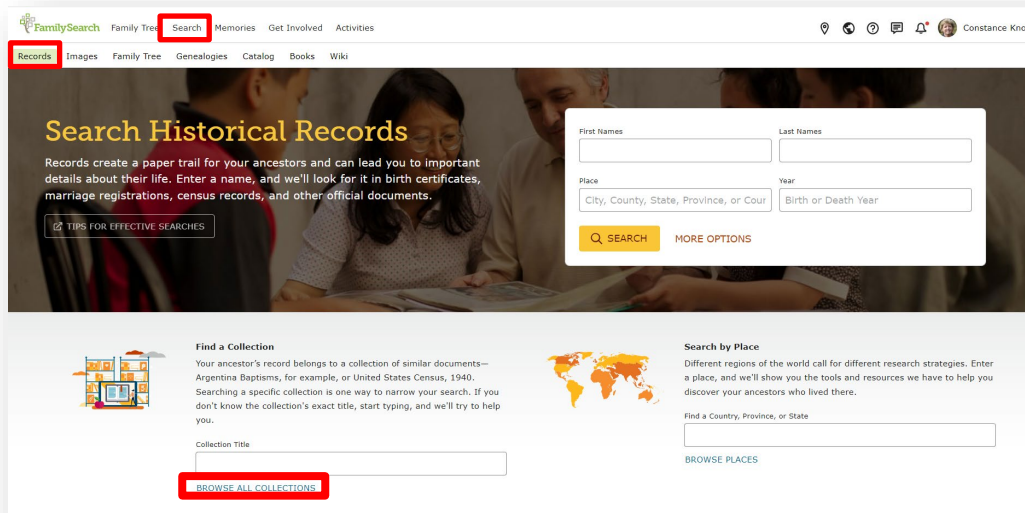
FamilySearch Family Tree Search Memories Get Involved Activities

Constance Kno

Records Images Family Tree Genealogies Catalog Books Wiki

Search Historical Records

Records create a paper trail for your ancestors and can lead you to important details about their life. Enter a name, and we'll look for it in birth certificates, marriage registrations, census records, and other official documents.

TIPS FOR EFFECTIVE SEARCHES

First Names

Last Names

Place

City, County, State, Province, or Coun

Year

Birth or Death Year

SEARCH

MORE OPTIONS

Find a Collection

Your ancestor's record belongs to a collection of similar documents—Argentina Baptisms, for example, or United States Census, 1940. Searching a specific collection is one way to narrow your search. If you don't know the collection's exact title, start typing, and we'll try to help you.

Collection Title

BROWSE ALL COLLECTIONS

Search by Place

Different regions of the world call for different research strategies. Enter a place, and we'll show you the tools and resources we have to help you discover your ancestors who lived there.

Find a Country, Province, or State

BROWSE PLACES